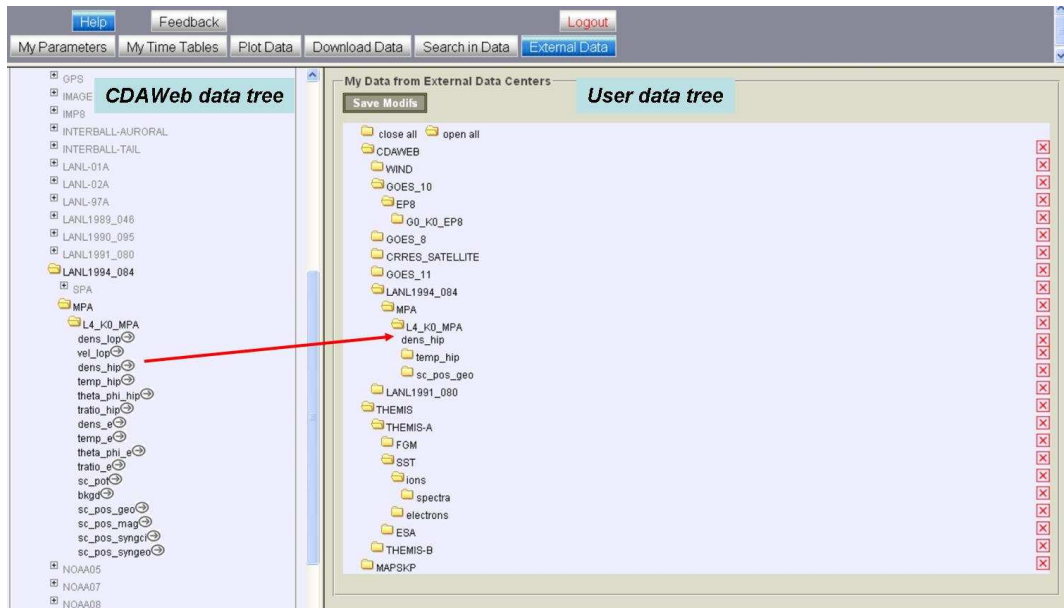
Help Feedback Logout

My Parameters My Time Tables Plot Data Download Data Search in Data External Data

GPS
IMAGE
IMP8
INTERBALL-AURORAL
INTERBALL-TAIL
LANL-01A
LANL-02A
LANL-97A
LANL1989_046
LANL1990_095
LANL1991_080
LANL1994_084
SPA
MPA
L4_K0_MPA
dens_lop
vel_lop
dens_hip
temp_hip
theta_phi_hip
tratio_hip
dens_e
temp_e
theta_phi_e
tratio_e
sc_pot
bkgd
sc_pos_geo
sc_pos_mag
sc_pos_syngci
sc_pos_syngeo
NOAA05
NOAA07
NOAA08

CDAWeb data tree

My Data from External Data Centers

Save Modifs

User data tree

close all open all
CDAWEB
WIND
GOES_10
EP8
G0_K0_EP8
GOES_8
CRRES_SATELLITE
GOES_11
LANL1994_084
MPA
L4_K0_MPA
dens_hip
temp_hip
sc_pos_geo
LANL1991_080
THEMIS
THEMIS-A
FGM
SST
ions
spectra
electrons
ESA
THEMIS-B
MAPSKP